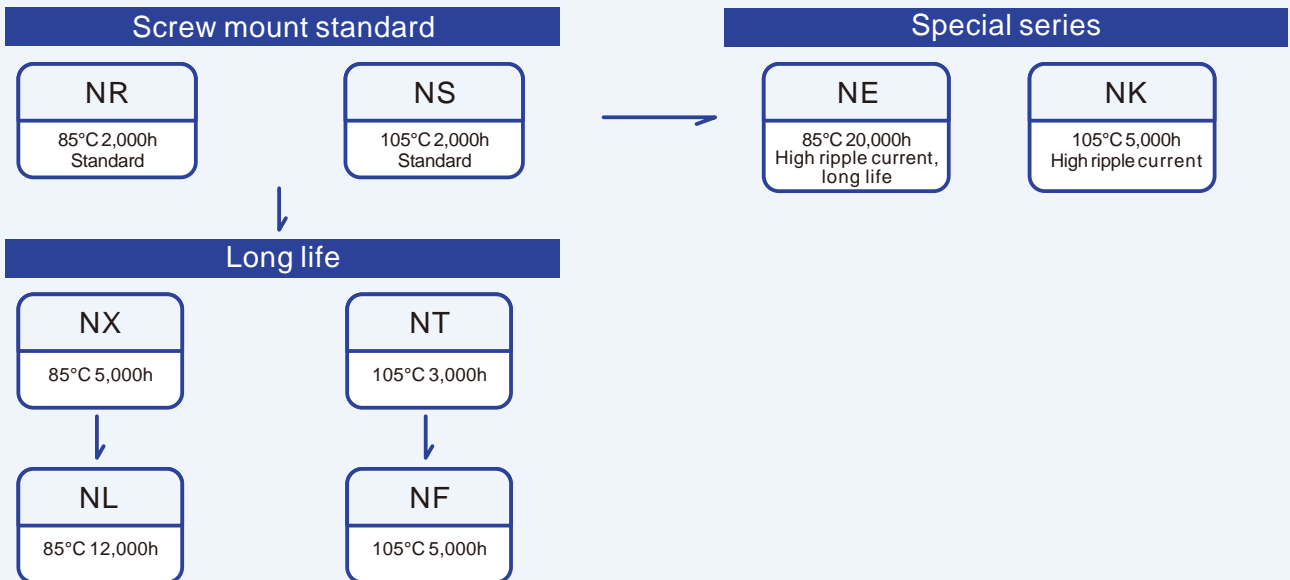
Screw mount standard

NR
85°C 2,000h
Standard

NS
105°C 2,000h
Standard

Long life

NX
85°C 5,000h

NT
105°C 3,000h

NL
85°C 12,000h

NF
105°C 5,000h

Special series

NE
85°C 20,000h
High ripple current, long life

NK
105°C 5,000h
High ripple current